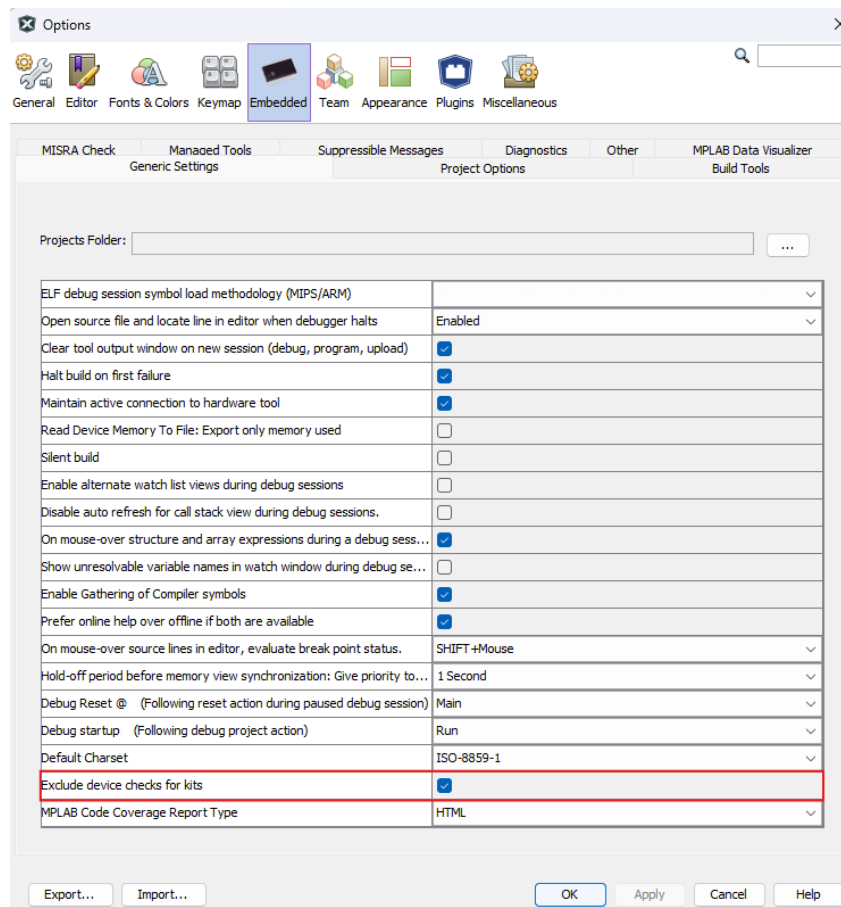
Options

General Editor Fonts & Colors Keymap Embedded Team Appearance Plugins Miscellaneous

MISRA Check Managed Tools Suppressible Messages Diagnostics Other MPLAB Data Visualizer
Generic Settings Project Options Build Tools

Projects Folder: ...

| | |
|---|---|
| ELF debug session symbol load methodology (MIPS/ARM) | |
| Open source file and locate line in editor when debugger halts | Enabled |
| Clear tool output window on new session (debug, program, upload) | ☑ |
| Halt build on first failure | ☑ |
| Maintain active connection to hardware tool | ☑ |
| Read Device Memory To File: Export only memory used | ☐ |
| Silent build | ☐ |
| Enable alternate watch list views during debug sessions | ☐ |
| Disable auto refresh for call stack view during debug sessions. | ☐ |
| On mouse-over structure and array expressions during a debug sess... | ☑ |
| Show unresolvable variable names in watch window during debug se... | ☐ |
| Enable Gathering of Compiler symbols | ☑ |
| Prefer online help over offline if both are available | ☑ |
| On mouse-over source lines in editor, evaluate break point status. | SHIFT+Mouse |
| Hold-off period before memory view synchronization: Give priority to... | 1 Second |
| Debug Reset @ (Following reset action during paused debug session) | Main |
| Debug startup (Following debug project action) | Run |
| Default Charset | ISO-8859-1 |
| Exclude device checks for kits | ☑ |
| MPLAB Code Coverage Report Type | HTML |

Export... Import... OK Apply Cancel Help